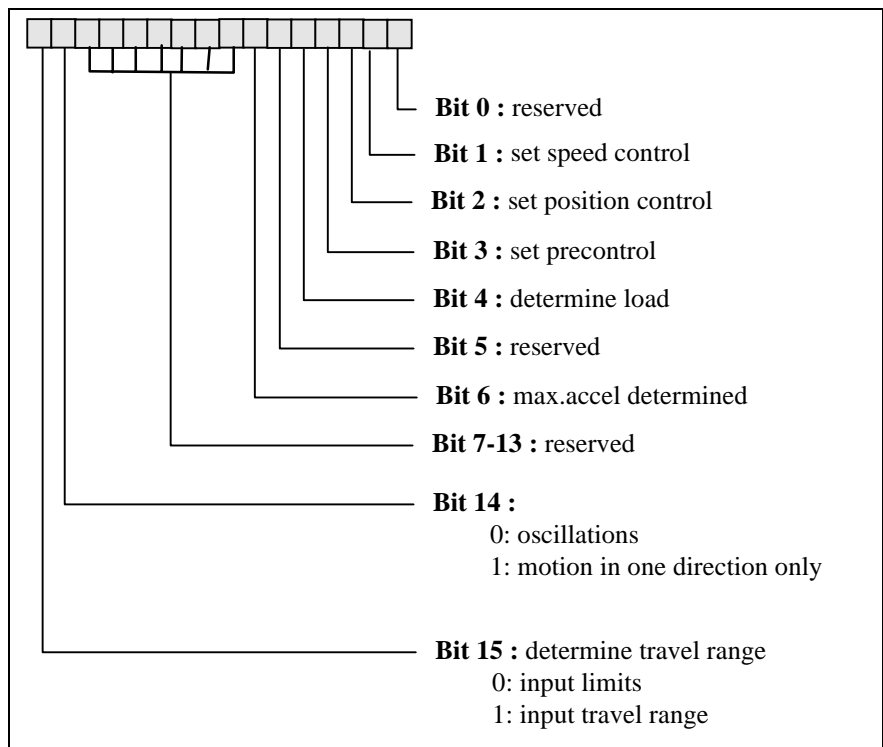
**Bit 0 :** reserved

**Bit 1 :** set speed control

**Bit 2 :** set position control

**Bit 3 :** set precontrol

**Bit 4 :** determine load

**Bit 5 :** reserved

**Bit 6 :** max.accel determined

**Bit 7-13 :** reserved

**Bit 14 :**
0: oscillations
1: motion in one direction only

**Bit 15 :** determine travel range
0: input limits
1: input travel range